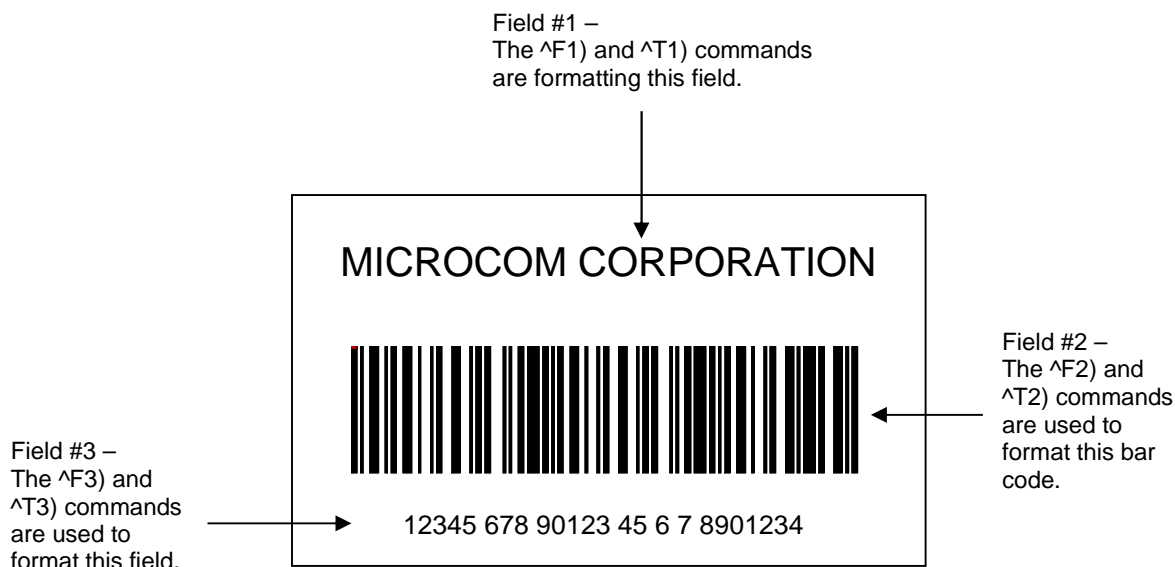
Field #1 –
The ^F1) and ^T1) commands are formatting this field.

MICROCOM CORPORATION

Field #2 –
The ^F2) and ^T2) commands are used to format this bar code.

Field #3 –
The ^F3) and ^T3) commands are used to format this field.

12345 678 90123 45 6 7 8901234